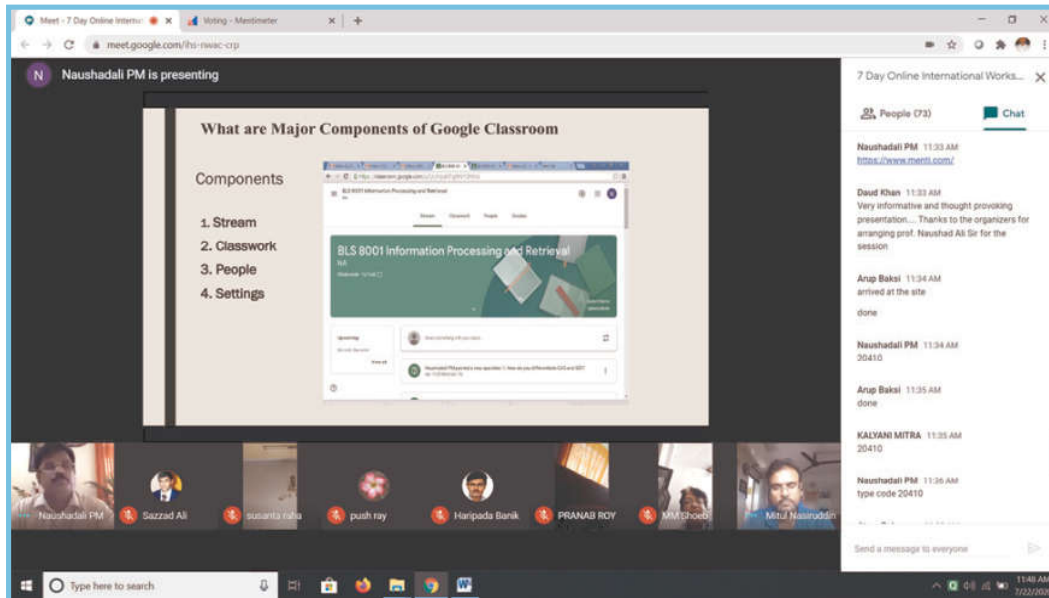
Meet - 7 Day Online Interna ×
Voting - Mentimeter ×
+
meet.google.com/ihs-nwac-crp

N Naushadali PM is presenting

What are Major Components of Google Classroom

Components

1. Stream
2. Classwork
3. People
4. Settings

BLS 8001 Information Processing and Retrieval
Stream Classwork People Grades
BLS 8001 Information Processing and Retrieval
Upcoming
View all
Share something with your class
Naushadali PM posted a new question: 1. How do you differentiate CAS and SDI?

7 Day Online International Works...
People (73)
Chat

Naushadali PM 11:33 AM
https://www.menti.com/

Daud Khan 11:33 AM
Very informative and thought provoking presentation.... Thanks to the organizers for arranging prof. Naushad Ali Sir for the session

Arup Baksi 11:34 AM
arrived at the site
done

Naushadali PM 11:34 AM
20410

Arup Baksi 11:35 AM
done

KALYANI MITRA 11:35 AM
20410

Naushadali PM 11:36 AM
type code 20410

Send a message to everyone

Naushadali PM
Sazzad Ali
susanta raha
push ray
Haripada Banik
PRANAB ROY
MM Shoeb
Mitul Nasiruddin

Type here to search
11:48 AM
7/22/202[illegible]